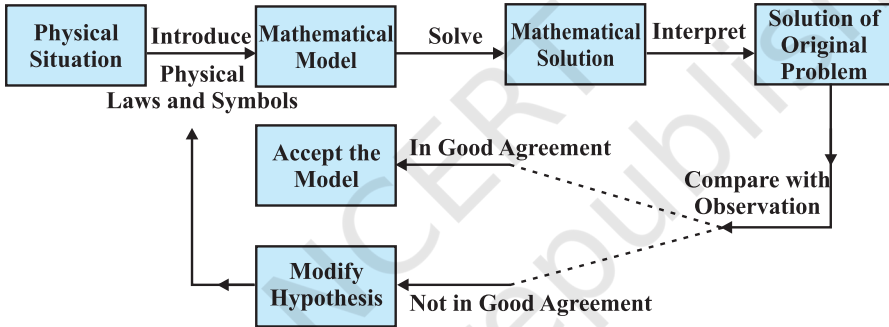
Physical Situation

Introduce Physical Laws and Symbols

Mathematical Model

Solve

Mathematical Solution

Interpret

Solution of Original Problem

Compare with Observation

In Good Agreement

Accept the Model

Not in Good Agreement

Modify Hypothesis

NCERT
Republished